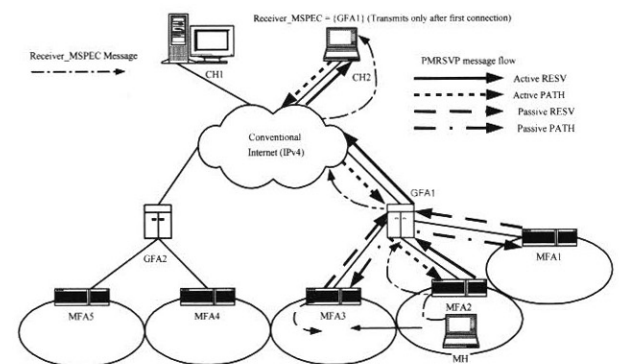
Receiver_MSPEC = {GFA1} (Transmits only after first connection)

Receiver_MSPEC Message

CH1

CH2

PMRSVP message flow

Active RESV

Active PATH

Passive RESV

Passive PATH

Conventional Internet (IPv4)

GFA1

GFA2

MFA1

MFA2

MFA3

MFA4

MFA5

MH